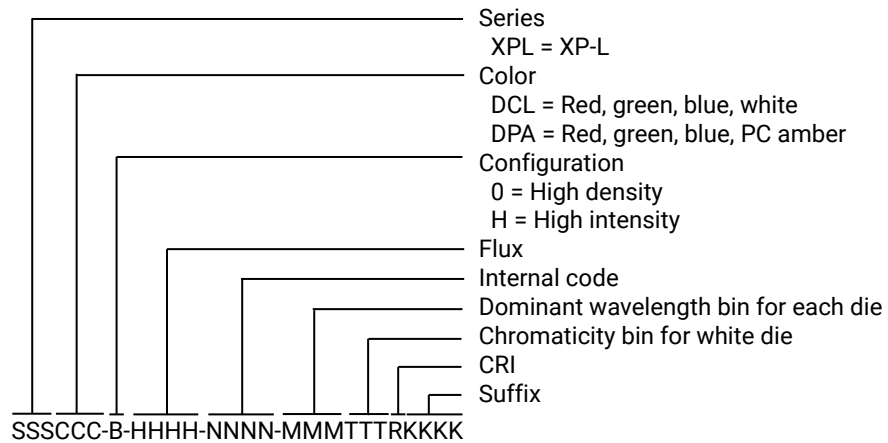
Series
XPL = XP-L
Color
DCL = Red, green, blue, white
DPA = Red, green, blue, PC amber
Configuration
0 = High density
H = High intensity
Flux
Internal code
Dominant wavelength bin for each die
Chromaticity bin for white die
CRI
Suffix

SSSCCC-B-HHHH-NNNN-MMMTTTRKKKK